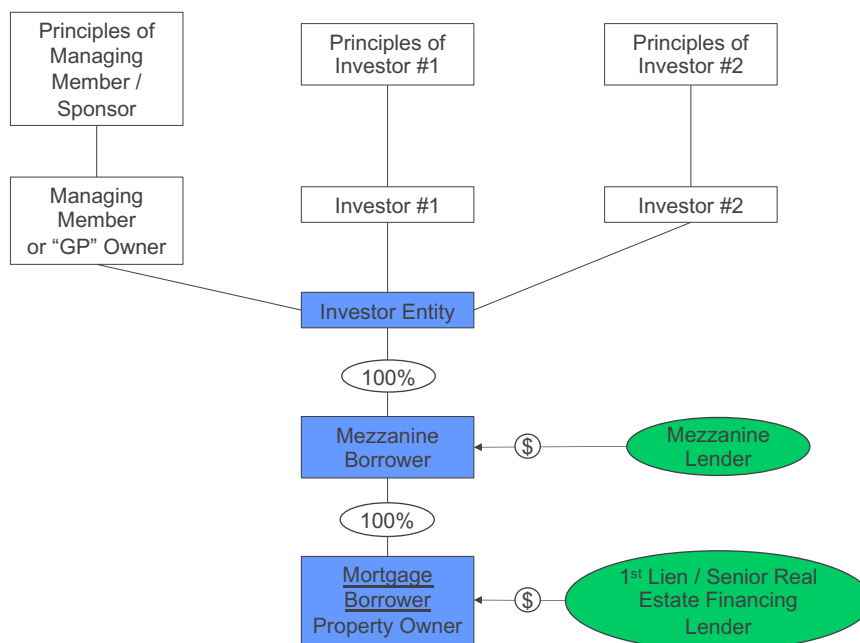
Principles of Managing Member / Sponsor

Principles of Investor #1

Principles of Investor #2

Managing Member or “GP” Owner

Investor #1

Investor #2

Investor Entity

100%

Mezzanine Borrower

$

Mezzanine Lender

100%

Mortgage Borrower Property Owner

$

1$^{st}$ Lien / Senior Real Estate Financing Lender